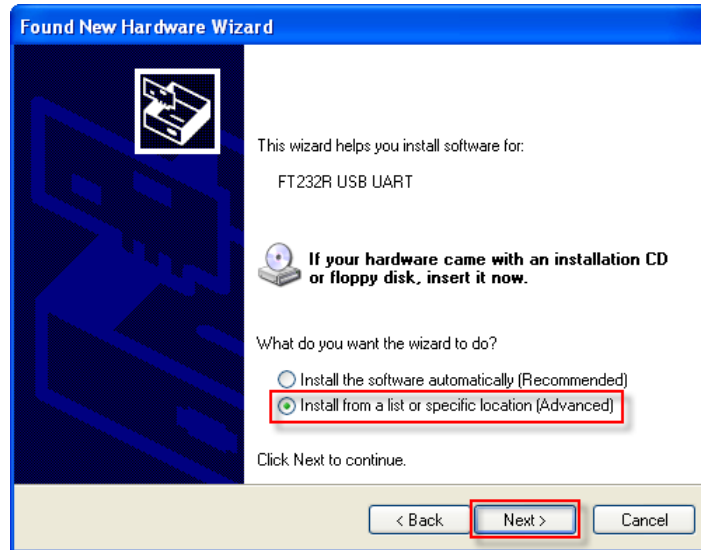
Found New Hardware Wizard

This wizard helps you install software for:

FT232R USB UART

If your hardware came with an installation CD or floppy disk, insert it now.

What do you want the wizard to do?

Install the software automatically (Recommended)

Install from a list or specific location (Advanced)

Click Next to continue.

< Back

Next >

Cancel